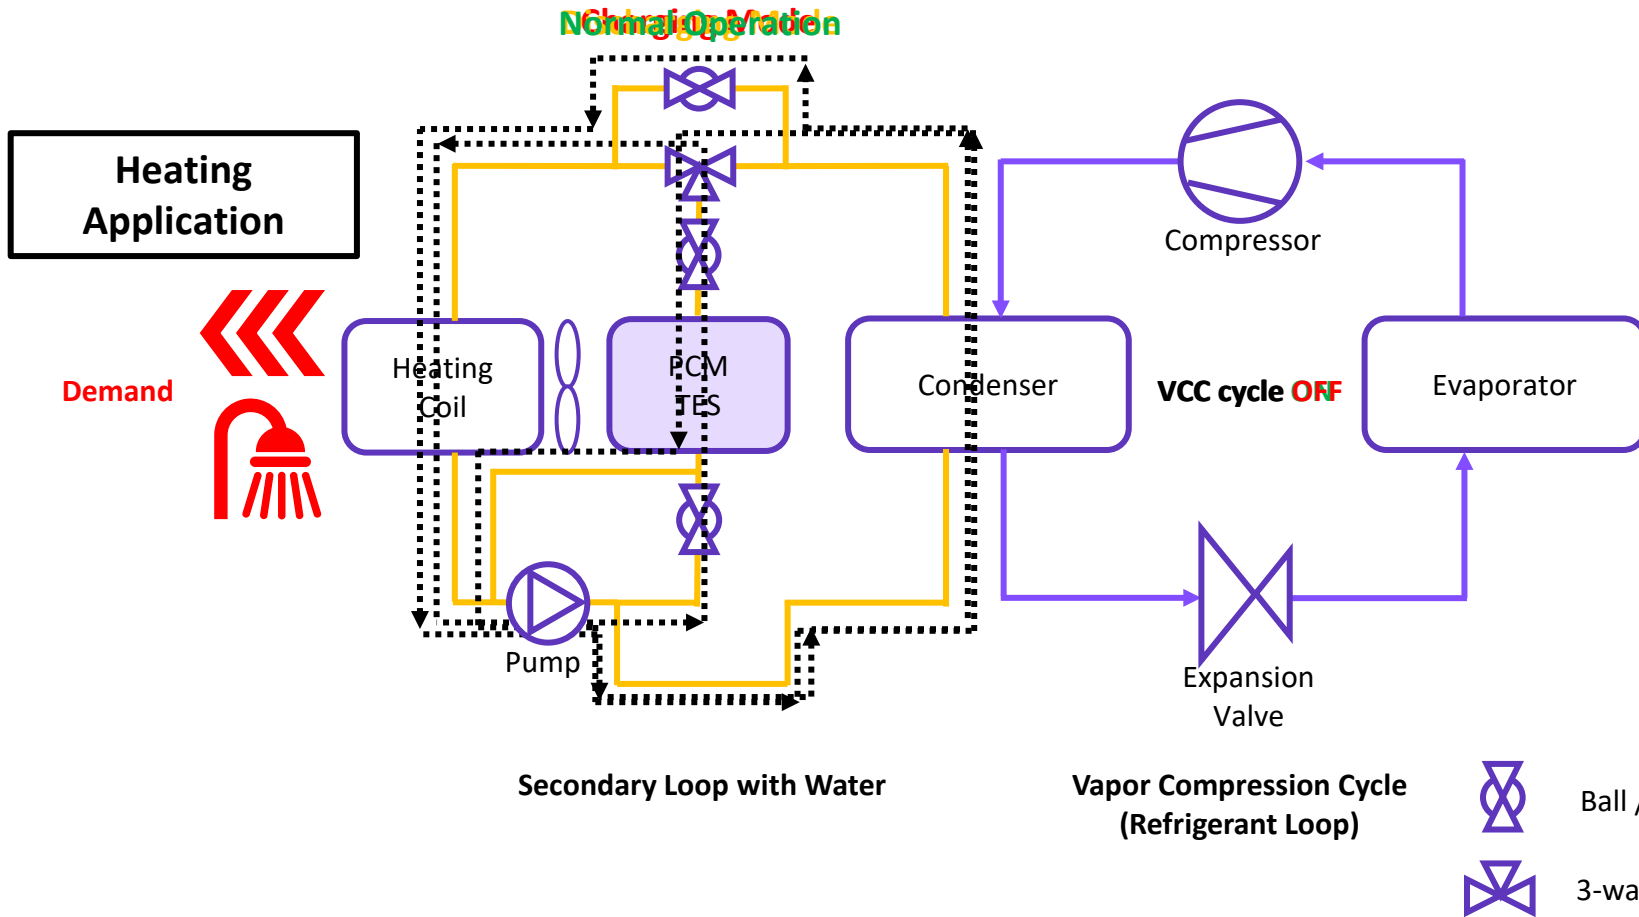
Normal Operation

Heating Application

Demand

Heating Coil

PCM TES

Condenser

VCC cycle OFF

Compressor

Evaporator

Pump

Expansion Valve

Secondary Loop with Water

Vapor Compression Cycle (Refrigerant Loop)

Ball /

3-wa